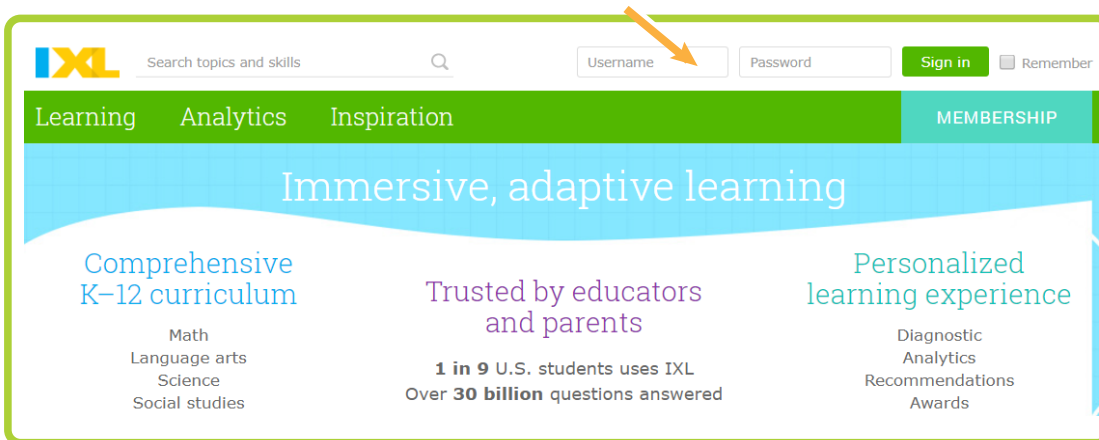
IXL

Search topics and skills

Username

Password

Sign in

Remember

Learning Analytics Inspiration

MEMBERSHIP

Immersive, adaptive learning

Comprehensive K–12 curriculum

Math
Language arts
Science
Social studies

Trusted by educators and parents

**1 in 9** U.S. students uses IXL
Over **30 billion** questions answered

Personalized learning experience

Diagnostic
Analytics
Recommendations
Awards